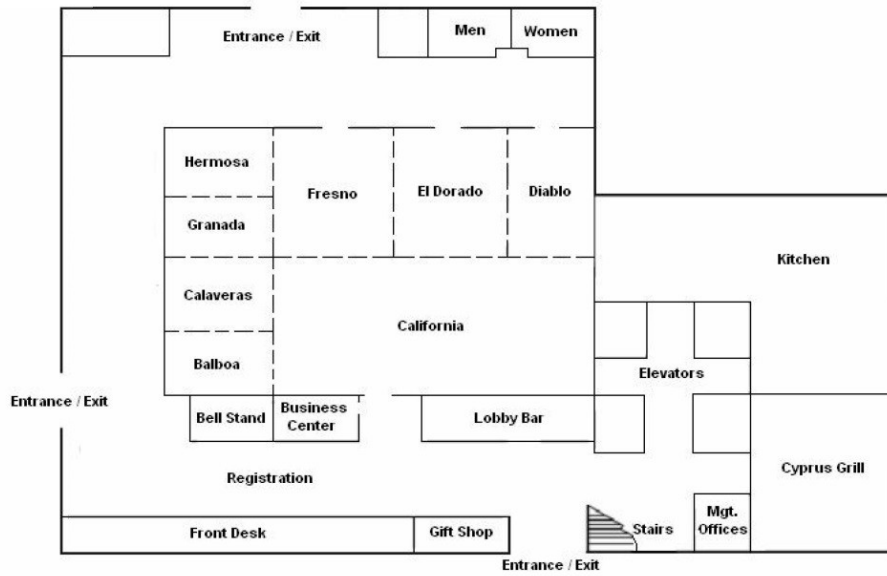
Entrance / Exit

Men

Women

Hermosa

Fresno

El Dorado

Diablo

Granada

Kitchen

Calaveras

California

Balboa

Elevators

Entrance / Exit

Bell Stand

Business Center

Lobby Bar

Registration

Cyprus Grill

Front Desk

Gift Shop

Stairs

Mgt. Offices

Entrance / Exit